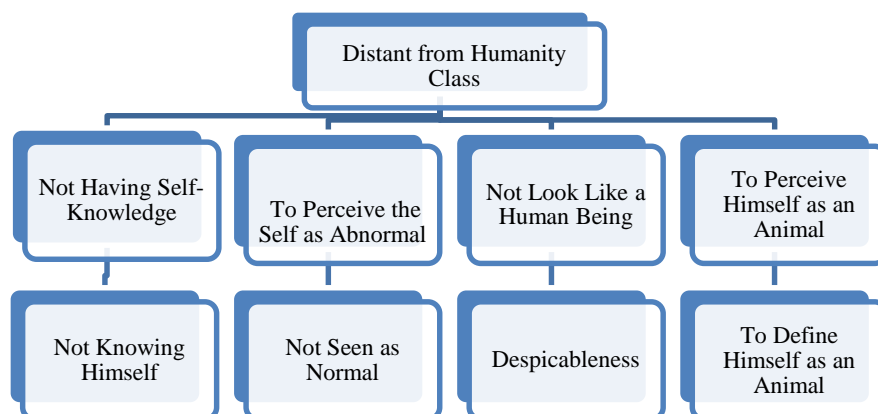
Distant from Humanity Class

Not Having Self-Knowledge

Not Knowing Himself

To Perceive the Self as Abnormal

Not Seen as Normal

Not Look Like a Human Being

Despicableness

To Perceive Himself as an Animal

To Define Himself as an Animal